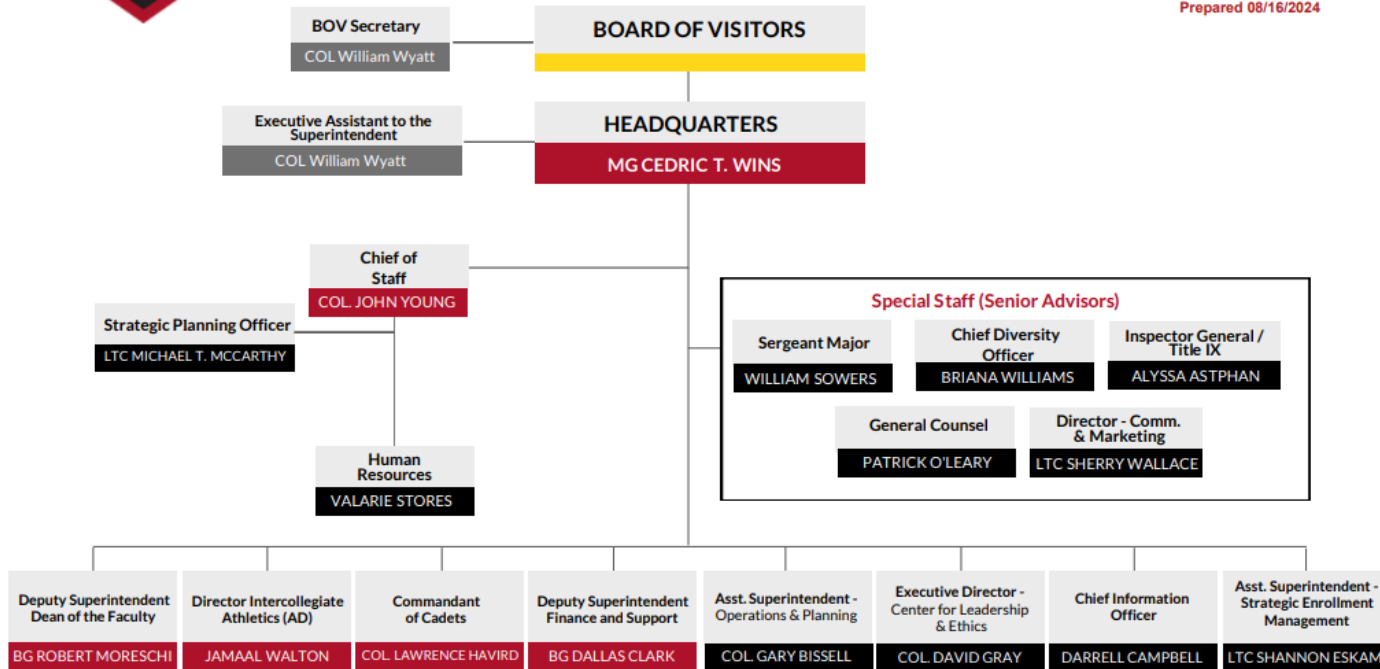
Prepared 08/16/2024

BOV Secretary
COL William Wyatt

BOARD OF VISITORS

Executive Assistant to the Superintendent
COL William Wyatt

HEADQUARTERS
MG CEDRIC T. WINS

Chief of Staff
COL. JOHN YOUNG

Strategic Planning Officer
LTC MICHAEL T. MCCARTHY

Human Resources
VALARIE STORES

Special Staff (Senior Advisors)

Sergeant Major
WILLIAM SOWERS

Chief Diversity Officer
BRIANA WILLIAMS

Inspector General / Title IX
ALYSSA ASTPHAN

General Counsel
PATRICK O'LEARY

Director - Comm. & Marketing
LTC SHERRY WALLACE

Deputy Superintendent Dean of the Faculty
BG ROBERT MORESCHI

Director Intercollegiate Athletics (AD)
JAMAAL WALTON

Commandant of Cadets
COL. LAWRENCE HAVIRD

Deputy Superintendent Finance and Support
BG DALLAS CLARK

Asst. Superintendent - Operations & Planning
COL. GARY BISSELL

Executive Director - Center for Leadership & Ethics
COL. DAVID GRAY

Chief Information Officer
DARRELL CAMPBELL

Asst. Superintendent - Strategic Enrollment Management
LTC SHANNON ESKAM